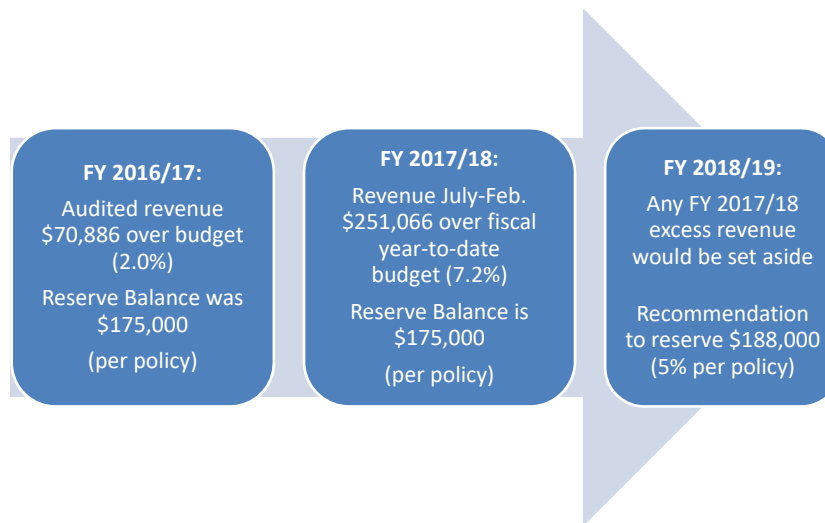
FY 2016/17:

Audited revenue \$70,886 over budget (2.0%)

Reserve Balance was \$175,000

(per policy)

FY 2017/18:

Revenue July-Feb. \$251,066 over fiscal year-to-date budget (7.2%)

Reserve Balance is \$175,000

(per policy)

FY 2018/19:

Any FY 2017/18 excess revenue would be set aside

Recommendation to reserve \$188,000 (5% per policy)